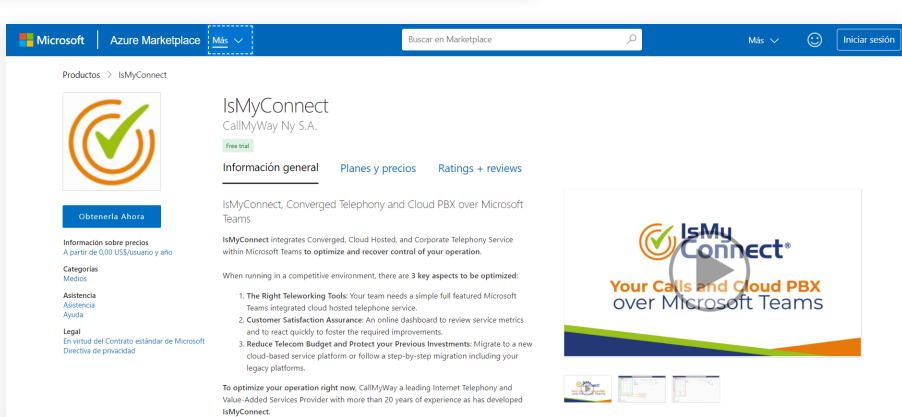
Microsoft | Azure Marketplace Más

Buscar en Marketplace

Más Iniciar sesión

Productos > IsMyConnect

IsMyConnect
CallMyWay Ny S.A.
Free trial

Información general Planes y precios Ratings + reviews

Obtenerla Ahora

Información sobre precios
A partir de 0,00 US$/usuario y año

Categorías
Medios

Asistencia
Asistencia
Ayuda

Legal
En virtud del Contrato estándar de Microsoft
Directiva de privacidad

IsMyConnect, Converged Telephony and Cloud PBX over Microsoft Teams

**IsMyConnect** integrates Converged, Cloud Hosted, and Corporate Telephony Service within Microsoft Teams **to optimize and recover control of your operation.**

When running in a competitive environment, there are **3 key aspects to be optimized:**

1. **The Right Teleworking Tools:** Your team needs a simple full featured Microsoft Teams integrated cloud hosted telephone service.
2. **Customer Satisfaction Assurance:** An online dashboard to review service metrics and to react quickly to foster the required improvements.
3. **Reduce Telecom Budget and Protect your Previous Investments:** Migrate to a new cloud-based service platform or follow a step-by-step migration including your legacy platforms.

**To optimize your operation right now**, CallMyWay a leading Internet Telephony and Value-Added Services Provider with more than 20 years of experience as has developed **IsMyConnect.**

IsMy Connect®
Your Calls and Cloud PBX
over Microsoft Teams